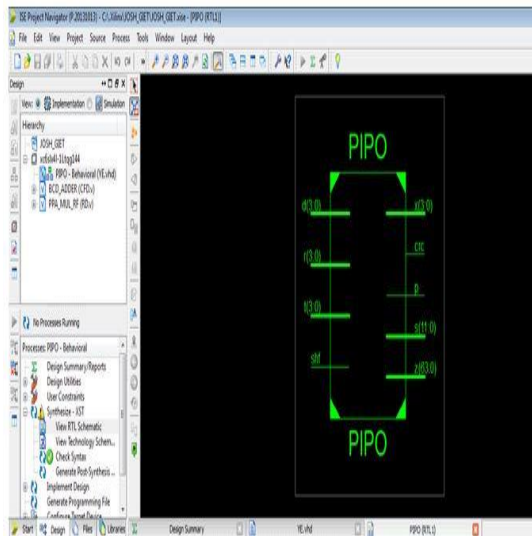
ISE Project Navigator (P.20131013) - C:\Xilinx\JOSH_GET\JOSH_GET.xise - [PIPO (RTL1)]

File Edit View Project Source Process Tools Window Layout Help

Design

View: Implementation Simulation

Hierarchy

JOSH_GET
xc6slx4-3tqg144
PIPO - Behavioral (YE.vhd)
BCD_ADDER (CFD.v)
PPA_MUL_RF (RD.v)

No Processes Running

Processes: PIPO - Behavioral

Design Summary/Reports
Design Utilities
User Constraints
Synthesize - XST
View RTL Schematic
View Technology Schem...
Check Syntax
Generate Post-Synthesis...
Implement Design
Generate Programming File
Configure Target Device

PIPO

d(3:0)

r(3:0)

t(3:0)

sbf

x(3:0)

crc

p

s(11:0)

z(63:0)

PIPO

Start Design Files Libraries

Design Summary

YE.vhd

PIPO (RTL1)